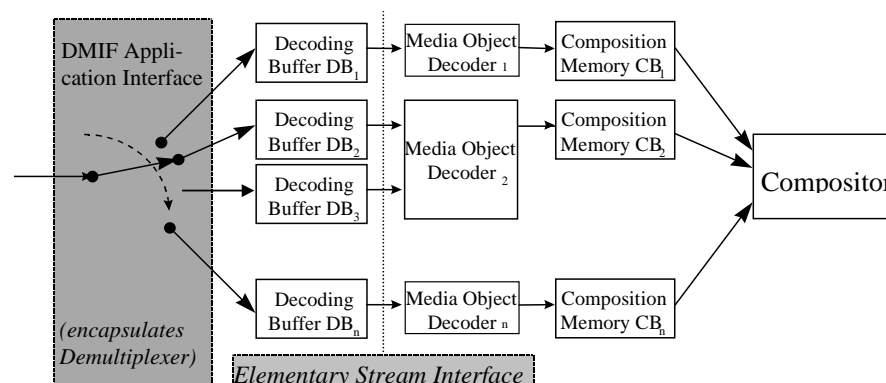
DMIF Application Interface

(encapsulates Demultiplexer)

Decoding Buffer $DB_1$

Decoding Buffer $DB_2$

Decoding Buffer $DB_3$

Decoding Buffer $DB_n$

Media Object Decoder $_1$

Media Object Decoder $_2$

Media Object Decoder $_n$

Composition Memory $CB_1$

Composition Memory $CB_2$

Composition Memory $CB_n$

Compositor

Elementary Stream Interface